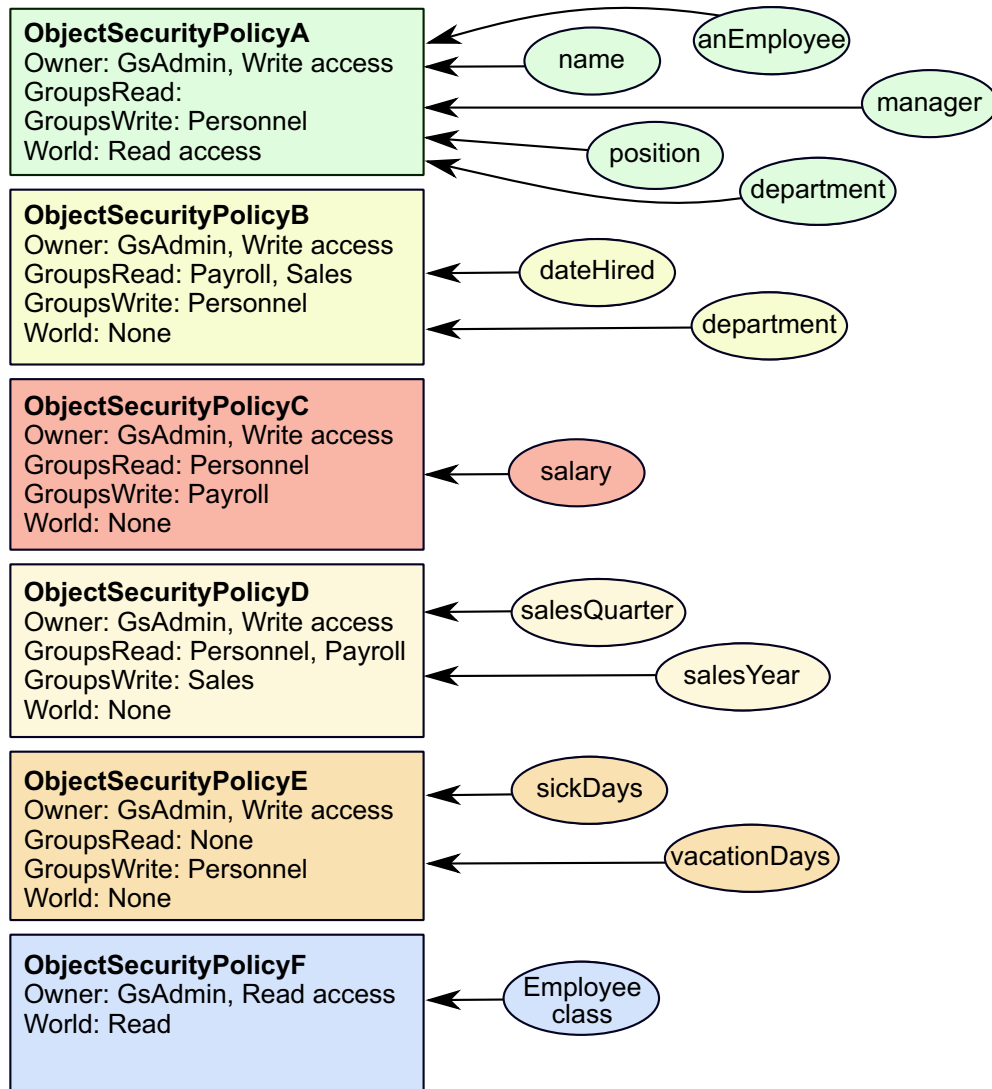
**ObjectSecurityPolicyA**
Owner: GsAdmin, Write access
GroupsRead:
GroupsWrite: Personnel
World: Read access

anEmployee
name
manager
position
department

**ObjectSecurityPolicyB**
Owner: GsAdmin, Write access
GroupsRead: Payroll, Sales
GroupsWrite: Personnel
World: None

dateHired
department

**ObjectSecurityPolicyC**
Owner: GsAdmin, Write access
GroupsRead: Personnel
GroupsWrite: Payroll
World: None

salary

**ObjectSecurityPolicyD**
Owner: GsAdmin, Write access
GroupsRead: Personnel, Payroll
GroupsWrite: Sales
World: None

salesQuarter
salesYear

**ObjectSecurityPolicyE**
Owner: GsAdmin, Write access
GroupsRead: None
GroupsWrite: Personnel
World: None

sickDays
vacationDays

**ObjectSecurityPolicyF**
Owner: GsAdmin, Read access
World: Read

Employee class